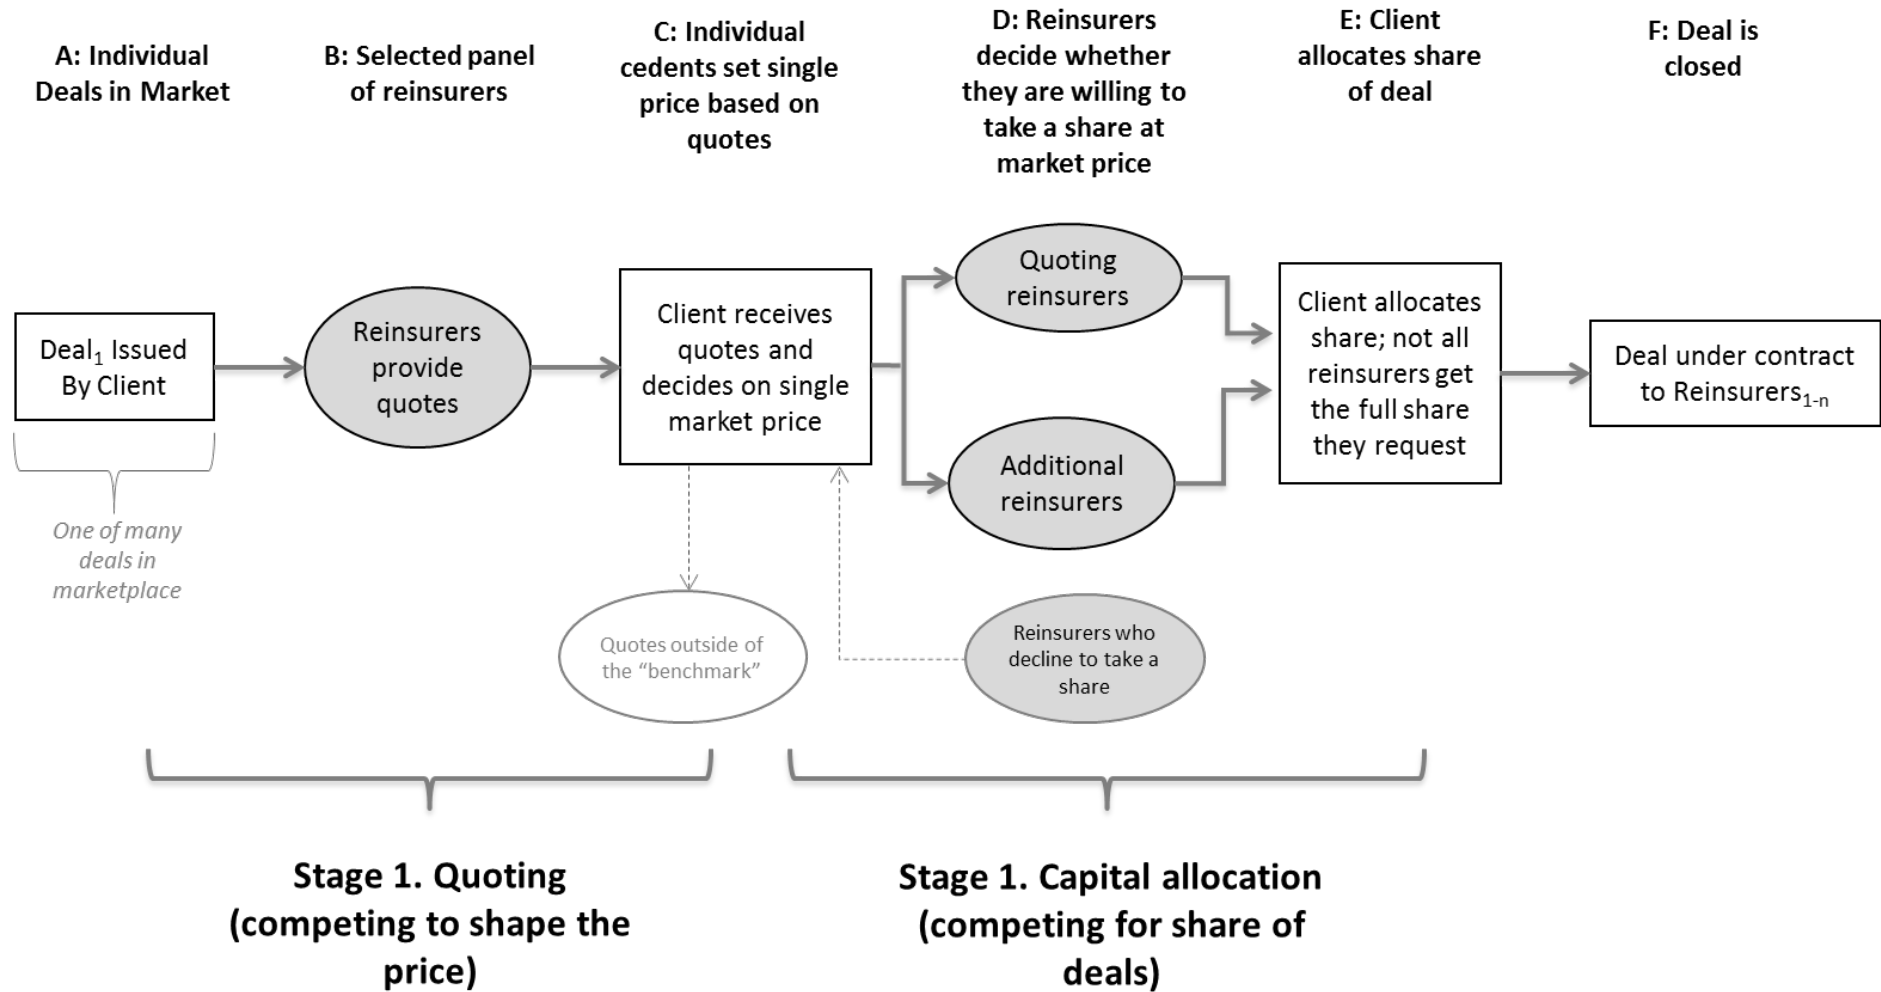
A: Individual Deals in Market

B: Selected panel of reinsurers

C: Individual cedents set single price based on quotes

D: Reinsurers decide whether they are willing to take a share at market price

E: Client allocates share of deal

F: Deal is closed

Deal$_1$ Issued By Client

One of many deals in marketplace

Reinsurers provide quotes

Client receives quotes and decides on single market price

Quotes outside of the "benchmark"

Quoting reinsurers

Additional reinsurers

Reinsurers who decline to take a share

Client allocates share; not all reinsurers get the full share they request

Deal under contract to Reinsurers$_{1-n}$

Stage 1. Quoting (competing to shape the price)

Stage 1. Capital allocation (competing for share of deals)